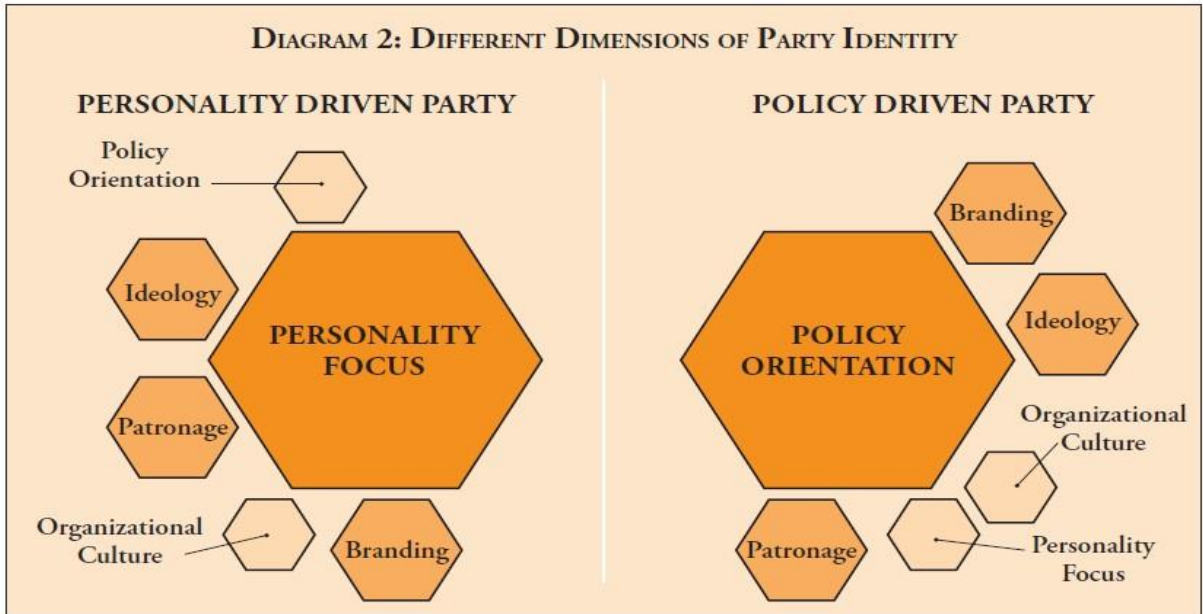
DIAGRAM 2: DIFFERENT DIMENSIONS OF PARTY IDENTITY

PERSONALITY DRIVEN PARTY

Policy Orientation

Ideology

PERSONALITY FOCUS

Patronage

Organizational Culture

Branding

POLICY DRIVEN PARTY

Branding

POLICY ORIENTATION

Ideology

Organizational Culture

Patronage

Personality Focus